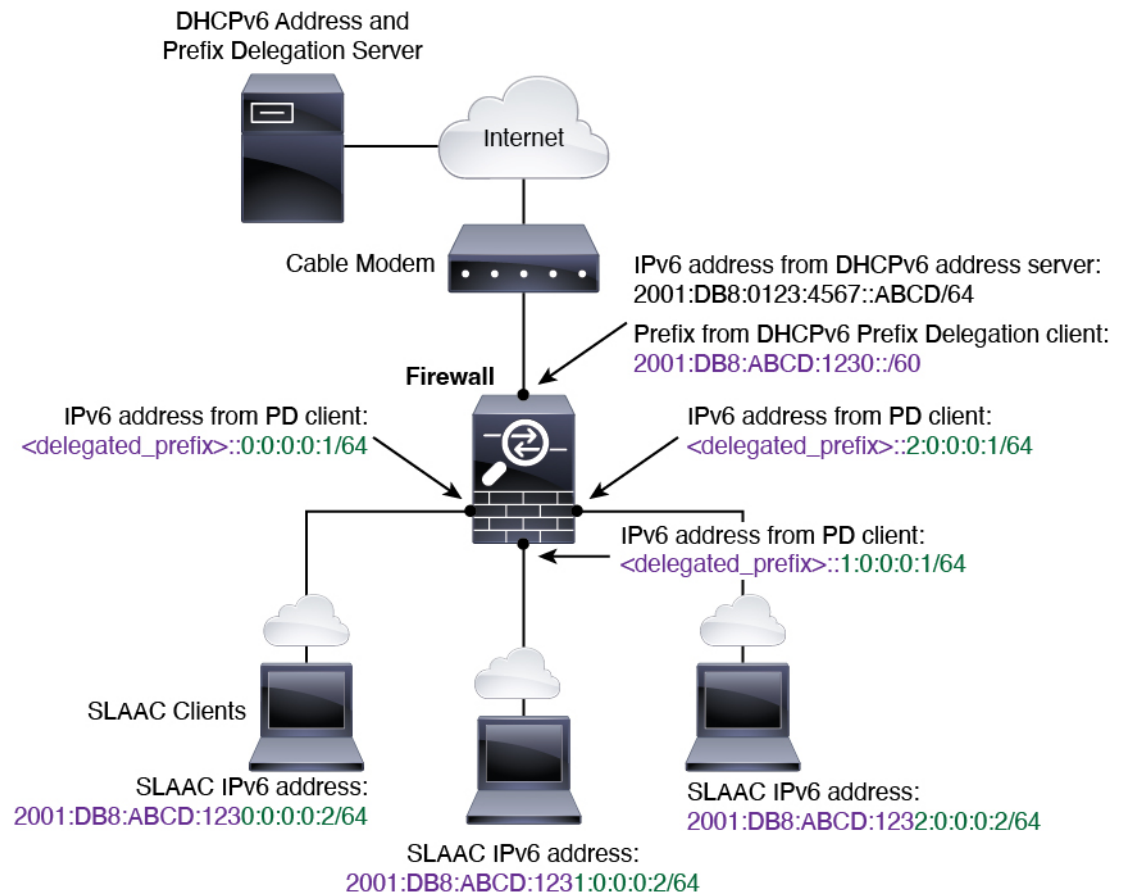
DHCPv6 Address and Prefix Delegation Server

Internet

Cable Modem

IPv6 address from DHCPv6 address server: 2001:DB8:0123:4567::ABCD/64

Prefix from DHCPv6 Prefix Delegation client: 2001:DB8:ABCD:1230::/60

Firewall

IPv6 address from PD client: <delegated_prefix>::0:0:0:0:1/64

IPv6 address from PD client: <delegated_prefix>::2:0:0:0:1/64

IPv6 address from PD client: <delegated_prefix>::1:0:0:0:1/64

SLAAC Clients

SLAAC IPv6 address: 2001:DB8:ABCD:1230:0:0:0:2/64

SLAAC IPv6 address: 2001:DB8:ABCD:1231:0:0:0:2/64

SLAAC IPv6 address: 2001:DB8:ABCD:1232:0:0:0:2/64